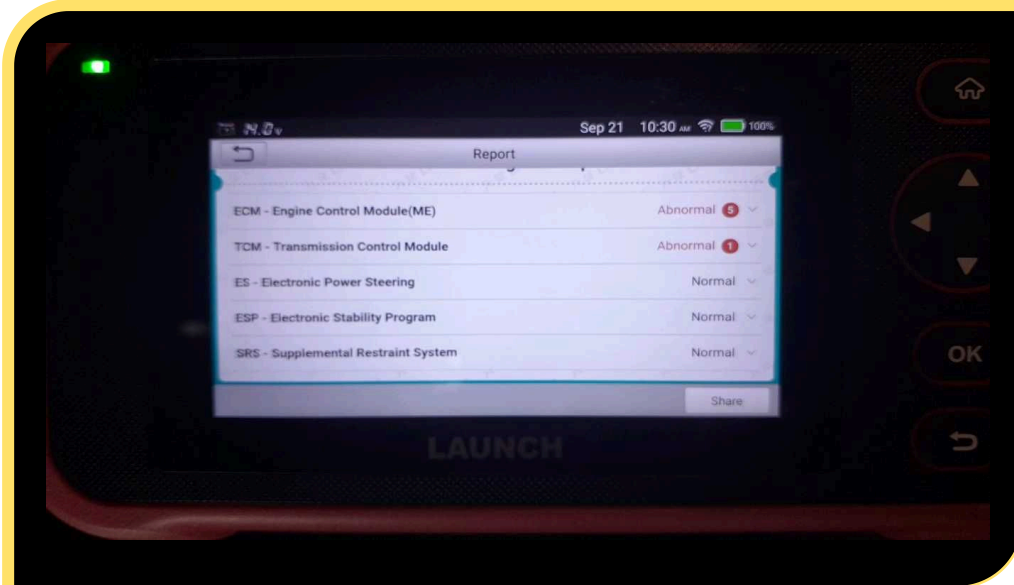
14.0v Sep 21 10:30 AM 100%

Report

ECM - Engine Control Module(ME) Abnormal 5

TCM - Transmission Control Module Abnormal 1

ES - Electronic Power Steering Normal

ESP - Electronic Stability Program Normal

SRS - Supplemental Restraint System Normal

Share

LAUNCH

OK